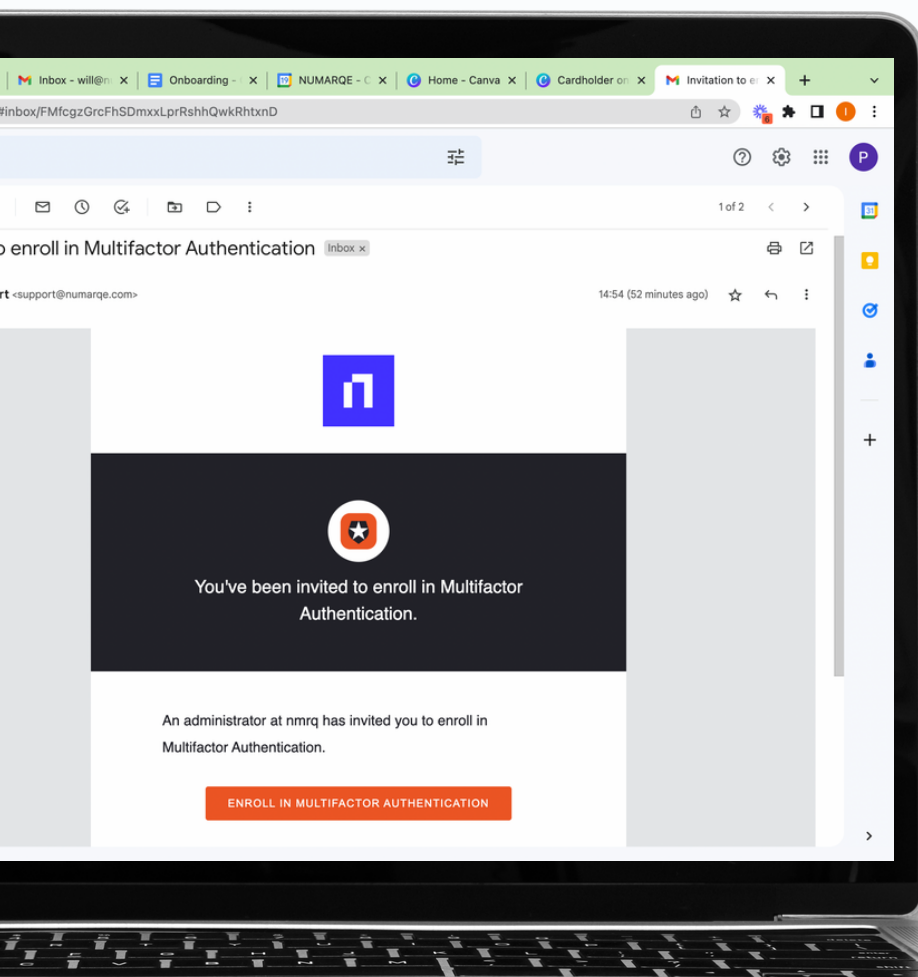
Inbox - will@n ×
Onboarding - ×
NUMARQE - C ×
Home - Canva ×
Cardholder on ×
Invitation to e ×
+

#inbox/FMfcgzGrcFhSDmxxLprRshhQwkRhtxnD

P

1 of 2

o enroll in Multifactor Authentication Inbox ×

rt <support@numarqe.com>

14:54 (52 minutes ago)

You've been invited to enroll in Multifactor Authentication.

An administrator at nmrq has invited you to enroll in Multifactor Authentication.

ENROLL IN MULTIFACTOR AUTHENTICATION